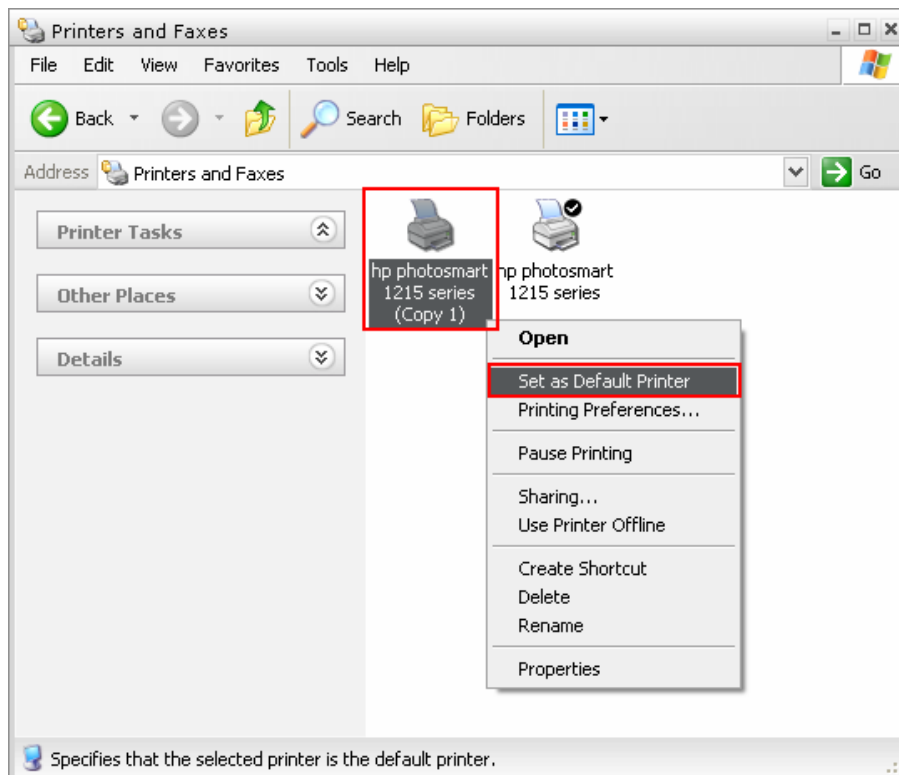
Printers and Faxes

File Edit View Favorites Tools Help

Back Search Folders

Address Printers and Faxes Go

Printer Tasks

Other Places

Details

hp photosmart 1215 series (Copy 1)

hp photosmart 1215 series

Open

Set as Default Printer

Printing Preferences...

Pause Printing

Sharing...

Use Printer Offline

Create Shortcut

Delete

Rename

Properties

Specifies that the selected printer is the default printer.